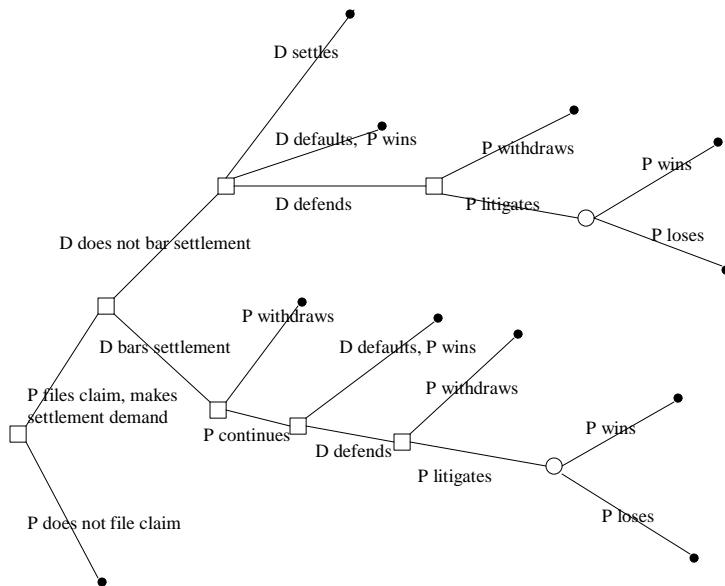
D settles

D defaults, P wins

P withdraws

P wins

D defends

P litigates

P loses

D does not bar settlement

P withdraws

D bars settlement

D defaults, P wins

P withdraws

P files claim, makes settlement demand

P continues

D defends

P wins

P litigates

P loses

P does not file claim